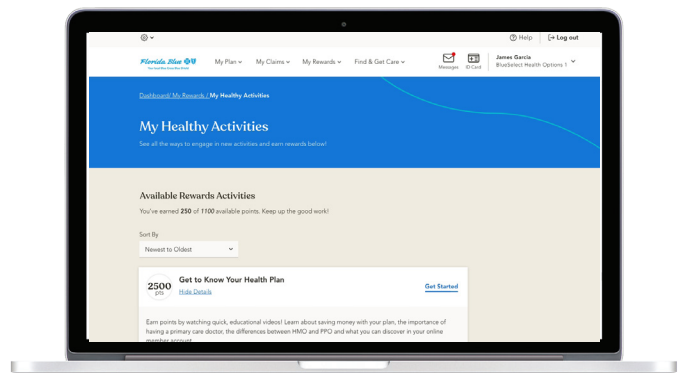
Help
Log out

Florida Blue
You and Blue. Know More. Do More.

My Plan
My Claims
My Rewards
Find & Get Care
Messages
ID Card
James Garcia
BlueSelect Health Options 1

Dashboard/ My Rewards / My Healthy Activities

My Healthy Activities

See all the ways to engage in new activities and earn rewards below!

Available Rewards Activities

You've earned 250 of 1100 available points. Keep up the good work!

Sort By
Newest to Oldest

2500 pts
Get to Know Your Health Plan
Hide Details
Get Started

Earn points by watching quick, educational videos! Learn about saving money with your plan, the importance of having a primary care doctor, the differences between HMO and PPO and what you can discover in your online member account.